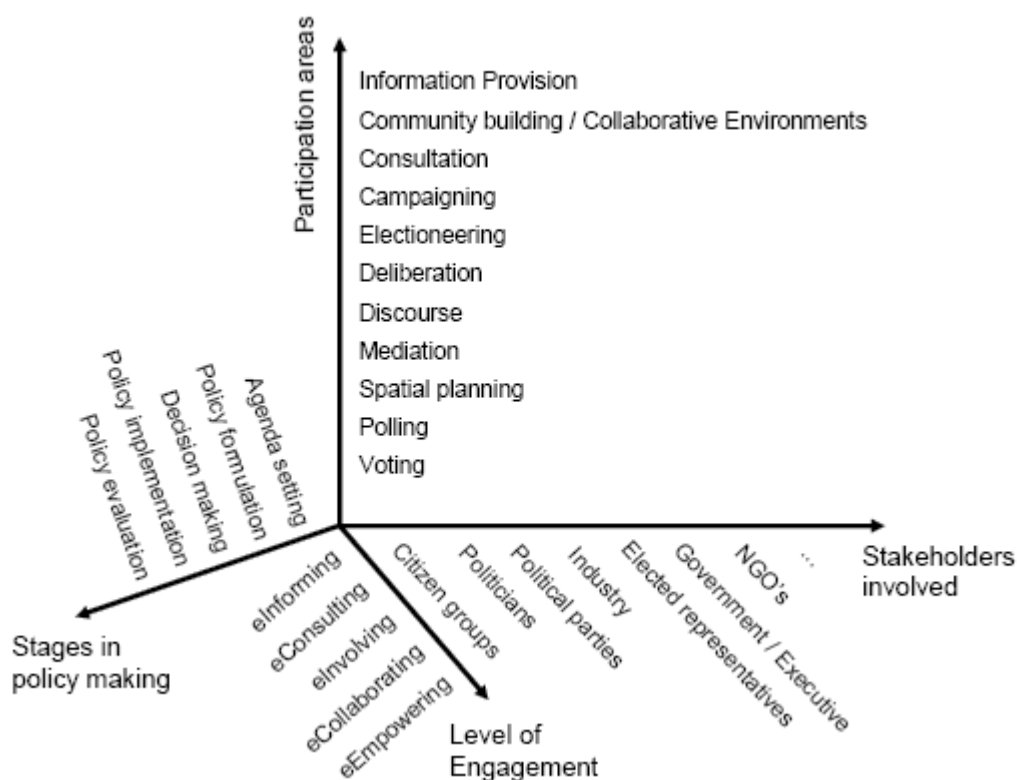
Participation areas

Information Provision
Community building / Collaborative Environments
Consultation
Campaigning
Electioneering
Deliberation
Discourse
Mediation
Spatial planning
Polling
Voting

Agenda setting
Policy formulation
Decision making
Policy implementation
Policy evaluation

Stages in policy making

eInforming
eConsulting
eInvolving
eCollaborating
eEmpowering

Level of Engagement

Citizen groups
Politicians
Political parties
Industry
Elected representatives
Government / Executive
NGO's
...

Stakeholders involved